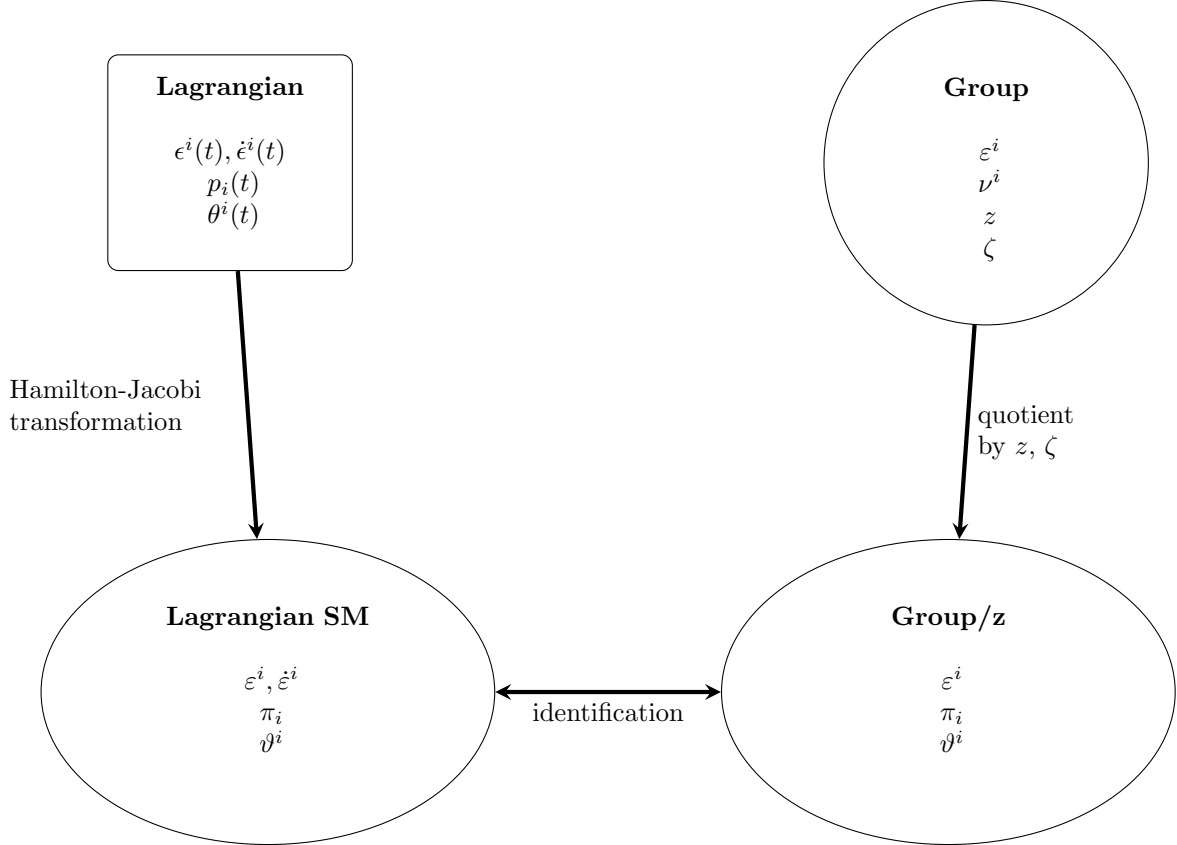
Lagrangian

$\epsilon^i(t), \dot{\epsilon}^i(t)$
$p_i(t)$
$\theta^i(t)$

Group

$\varepsilon^i$
$\nu^i$
$z$
$\zeta$

Hamilton-Jacobi transformation

quotient by $z$, $\zeta$

Lagrangian SM

$\varepsilon^i, \dot{\varepsilon}^i$
$\pi_i$
$\vartheta^i$

identification

Group/z

$\varepsilon^i$
$\pi_i$
$\vartheta^i$